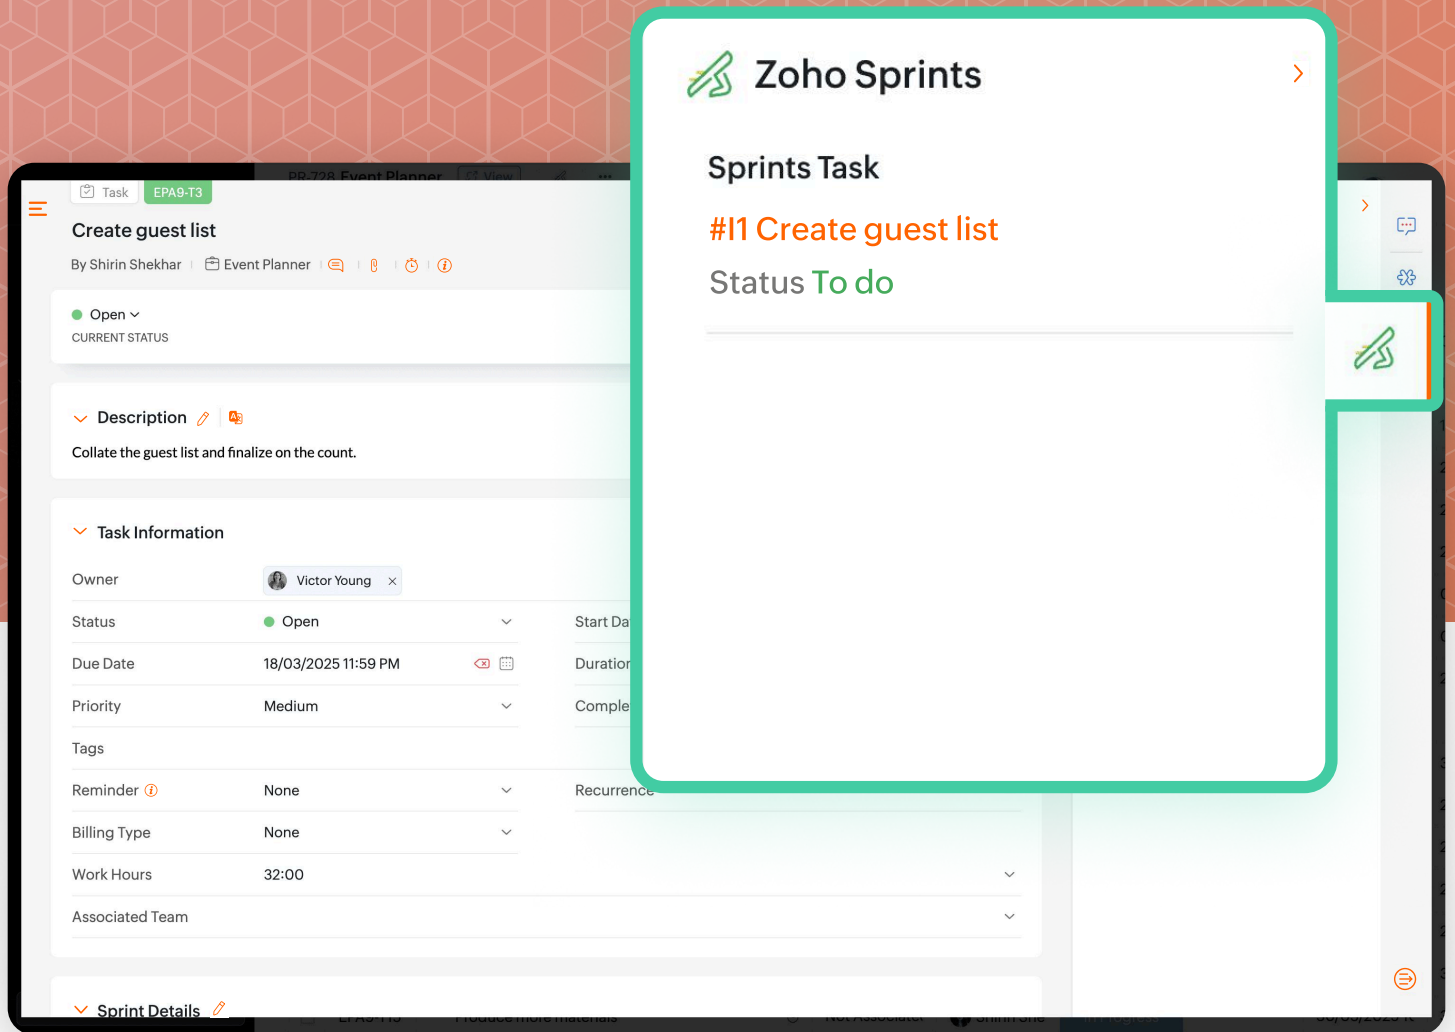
PR-728 Event Planner View

Task EPA9-T3

Create guest list

By Shirin Shekhar | Event Planner

Open
CURRENT STATUS

Description

Collate the guest list and finalize on the count.

Task Information

| Owner | Victor Young | | |
|---|---|---|---|
| Status | Open | Start Da | |
| Due Date | 18/03/2025 11:59 PM | Duration | |
| Priority | Medium | Comple | |
| Tags | | | |
| Reminder | None | Recurrence | |
| Billing Type | None | | |
| Work Hours | 32:00 | | |
| Associated Team | | | |

Sprint Details

Zoho Sprints

Sprints Task

#I1 Create guest list

Status To do